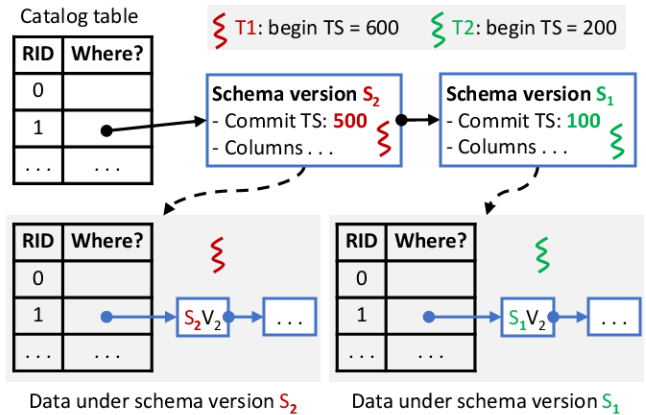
Catalog table

| RID | Where? |
|---|---|
| 0 | |
| 1 | |
| . . . | . . . |

T1: begin TS = 600  T2: begin TS = 200

Schema version $S_2$
- Commit TS: 500
- Columns . . .

Schema version $S_1$
- Commit TS: 100
- Columns . . .

| RID | Where? |
|---|---|
| 0 | |
| 1 | |
| . . . | . . . |

$S_2V_2$ . . .

| RID | Where? |
|---|---|
| 0 | |
| 1 | |
| . . . | . . . |

$S_1V_2$ . . .

Data under schema version $S_2$

Data under schema version $S_1$